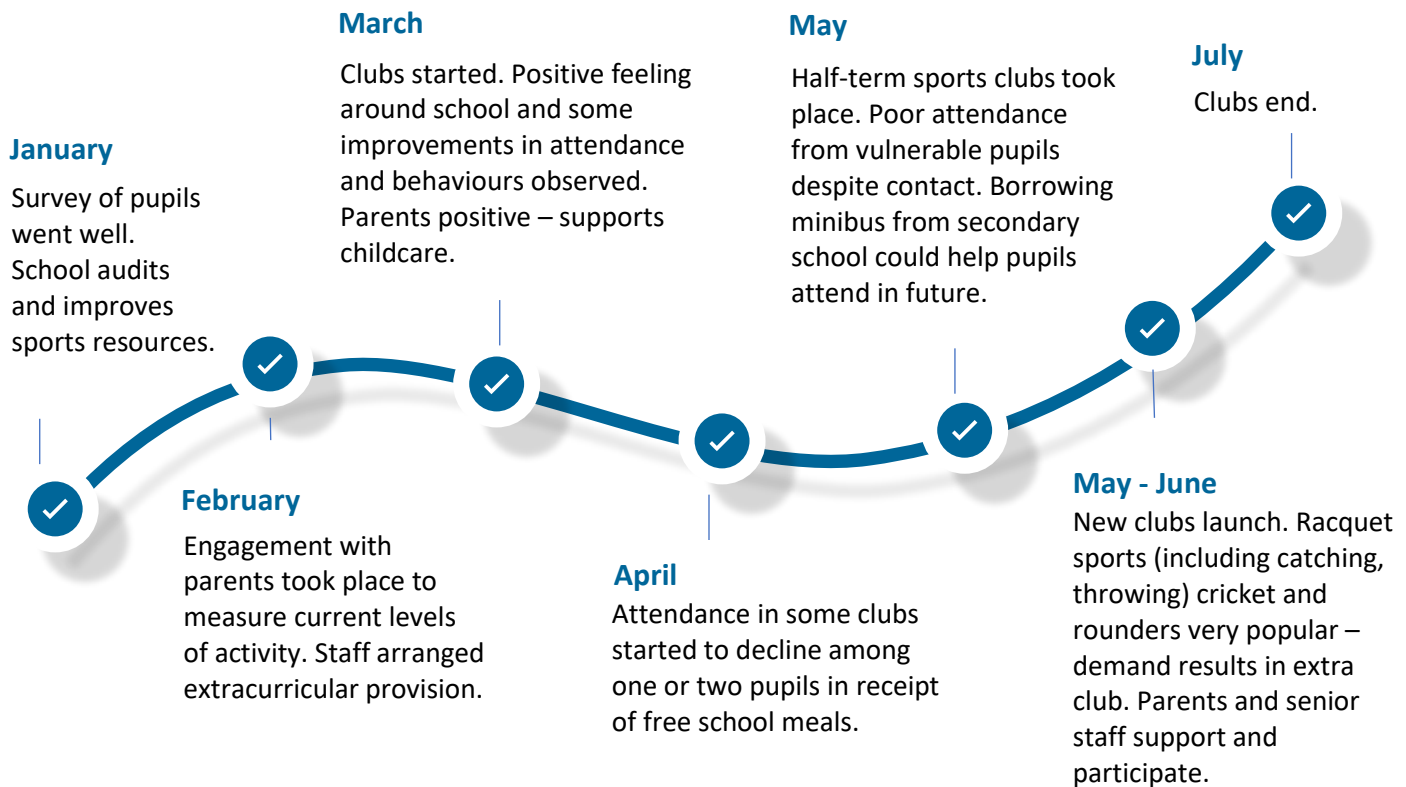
January

Survey of pupils went well. School audits and improves sports resources.

February

Engagement with parents took place to measure current levels of activity. Staff arranged extracurricular provision.

March

Clubs started. Positive feeling around school and some improvements in attendance and behaviours observed. Parents positive – supports childcare.

April

Attendance in some clubs started to decline among one or two pupils in receipt of free school meals.

May

Half-term sports clubs took place. Poor attendance from vulnerable pupils despite contact. Borrowing minibus from secondary school could help pupils attend in future.

May - June

New clubs launch. Racquet sports (including catching, throwing) cricket and rounders very popular – demand results in extra club. Parents and senior staff support and participate.

July

Clubs end.